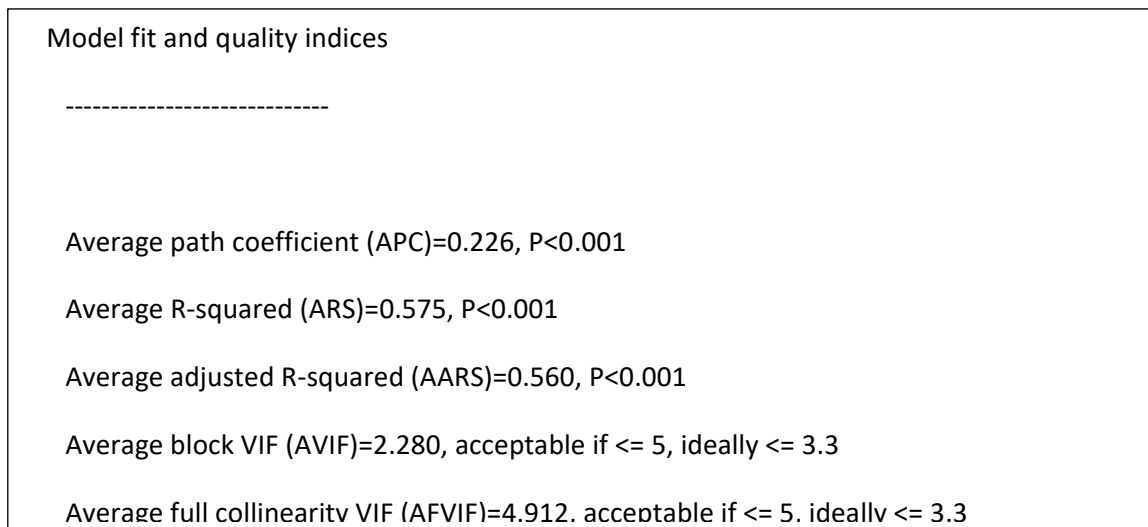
Model fit and quality indices

-----------------------------

Average path coefficient (APC)=0.226, P<0.001

Average R-squared (ARS)=0.575, P<0.001

Average adjusted R-squared (AARS)=0.560, P<0.001

Average block VIF (AVIF)=2.280, acceptable if <= 5, ideally <= 3.3

Average full collinearity VIF (AFVIF)=4.912, acceptable if <= 5, ideally <= 3.3